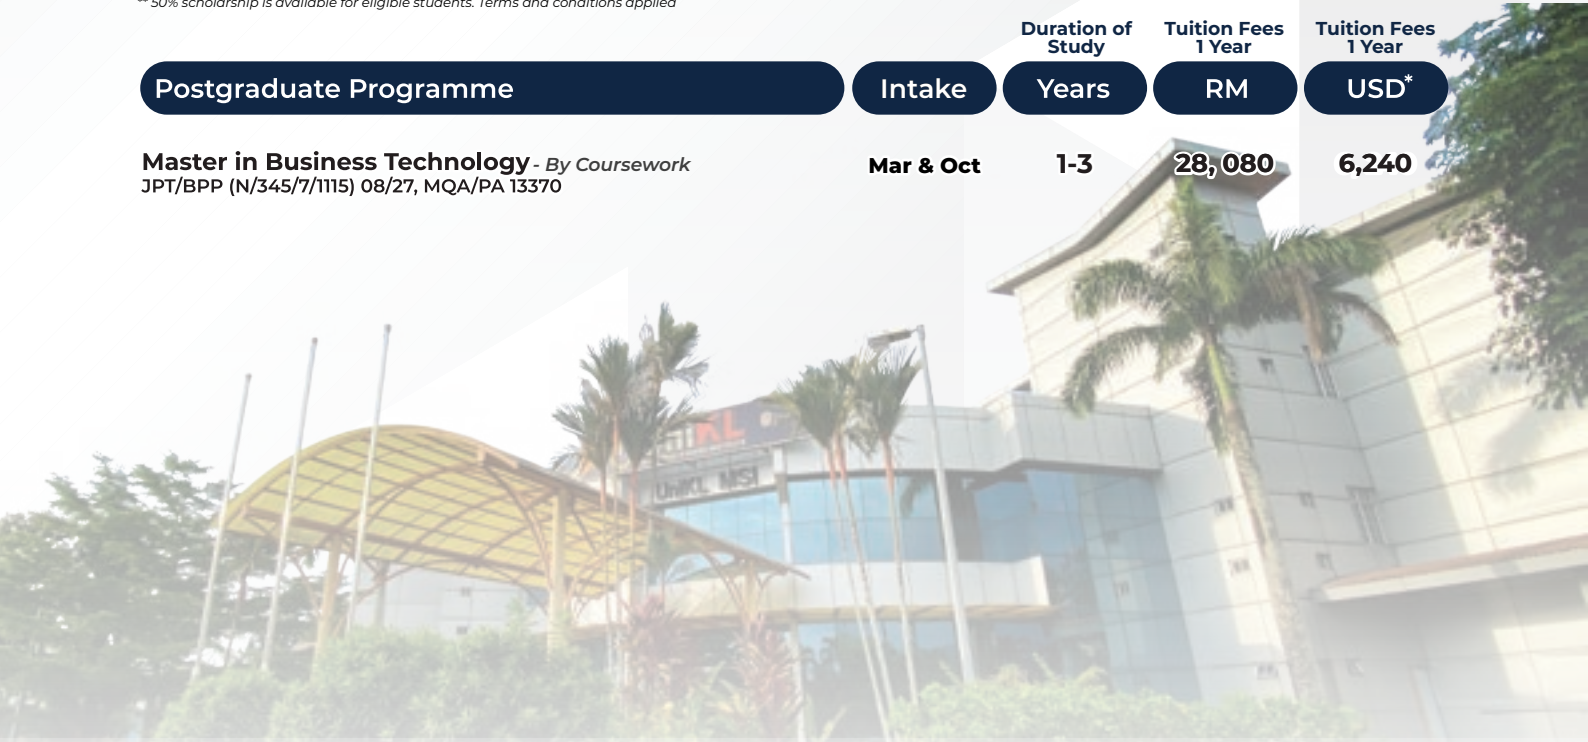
** 50% scholarship is available for eligible students. Terms and conditions applied

| Postgraduate Programme | Intake | Duration of Study Years | Tuition Fees 1 Year RM | Tuition Fees 1 Year USD* |
|---|---|---|---|---|
| Master in Business Technology - By Coursework JPT/BPP (N/345/7/1115) 08/27, MQA/PA 13370 | Mar & Oct | 1-3 | 28, 080 | 6,240 |

UniKL
UniKL MSI